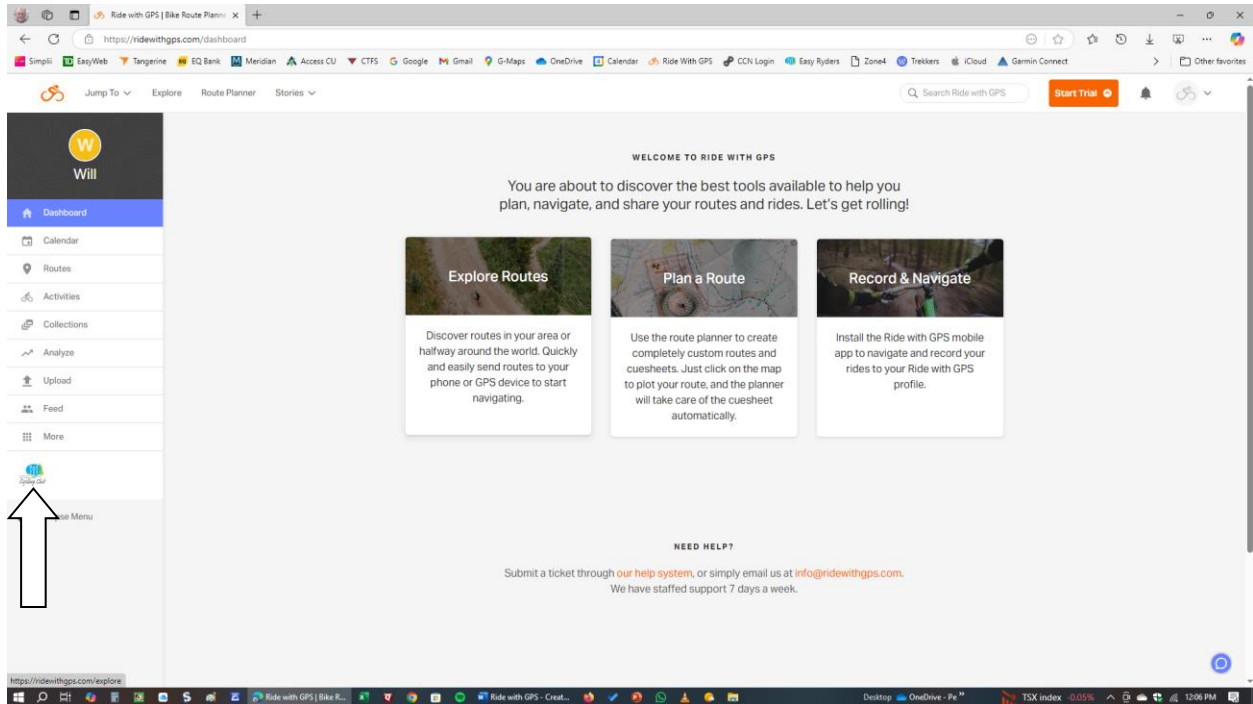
Ride with GPS | Bike Route Planne ×
https://ridewithgps.com/dashboard
Simplii EasyWeb Tangerine EQ Bank Meridian Access CU CTFS Google Gmail G-Maps OneDrive Calendar Ride With GPS CCN Login Easy Ryders Zone4 Trekkers iCloud Garmin Connect Other favorites

Jump To Explore Route Planner Stories
Search Ride with GPS
Start Trial

W
Will
Dashboard
Calendar
Routes
Activities
Collections
Analyze
Upload
Feed
More
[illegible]se Menu

WELCOME TO RIDE WITH GPS

You are about to discover the best tools available to help you plan, navigate, and share your routes and rides. Let's get rolling!

Explore Routes
Discover routes in your area or halfway around the world. Quickly and easily send routes to your phone or GPS device to start navigating.

Plan a Route
Use the route planner to create completely custom routes and cuesheets. Just click on the map to plot your route, and the planner will take care of the cuesheet automatically.

Record & Navigate
Install the Ride with GPS mobile app to navigate and record your rides to your Ride with GPS profile.

NEED HELP?

Submit a ticket through our help system, or simply email us at info@ridewithgps.com. We have staffed support 7 days a week.

https://ridewithgps.com/explore
Ride with GPS | Bike R... Ride with GPS - Creat... Desktop OneDrive - Pe TSX index -0.05% 12:06 PM